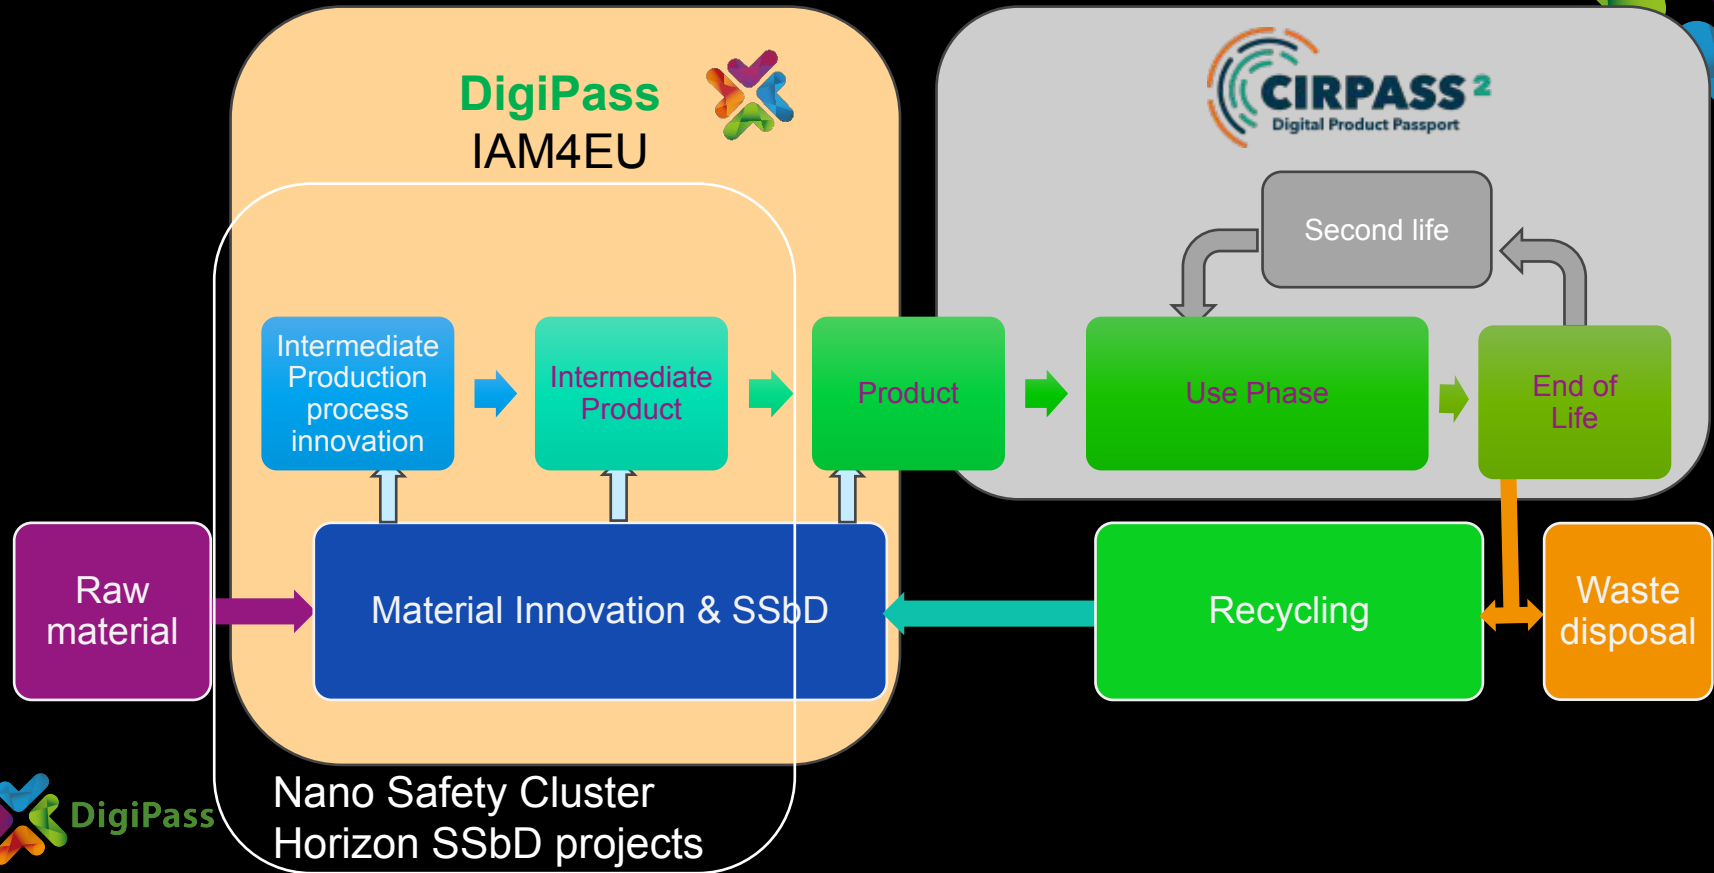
DigiPass
IAM4EU

CIRPASS 2
Digital Product Passport

Second life

Intermediate Production process innovation

Intermediate Product

Product

Use Phase

End of Life

Raw material

Material Innovation & SSbD

Recycling

Waste disposal

DigiPass

Nano Safety Cluster
Horizon SSbD projects